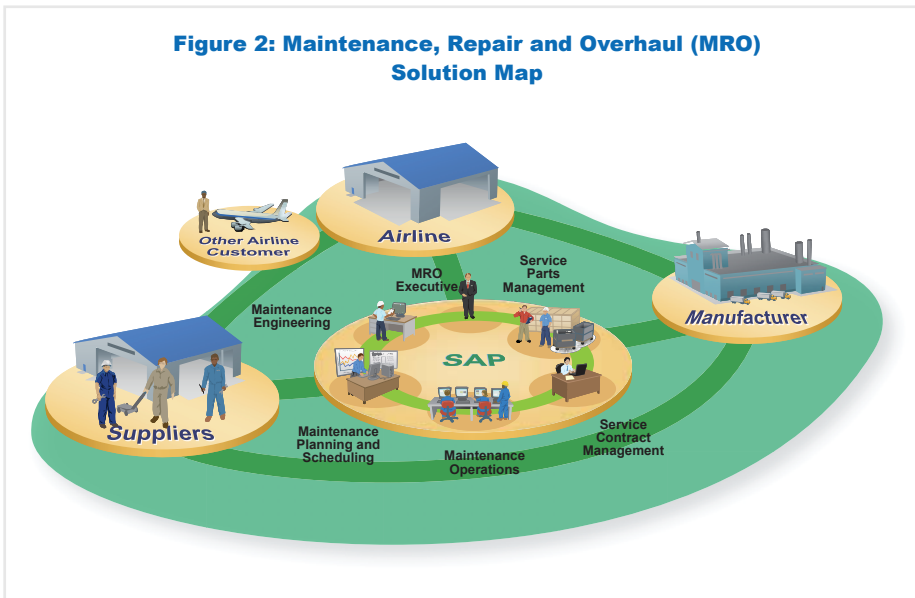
Figure 2: Maintenance, Repair and Overhaul (MRO) Solution Map

Other Airline Customer

Airline

MRO Executive

Service Parts Management

Manufacturer

Maintenance Engineering

SAP

Suppliers

Maintenance Planning and Scheduling

Maintenance Operations

Service Contract Management